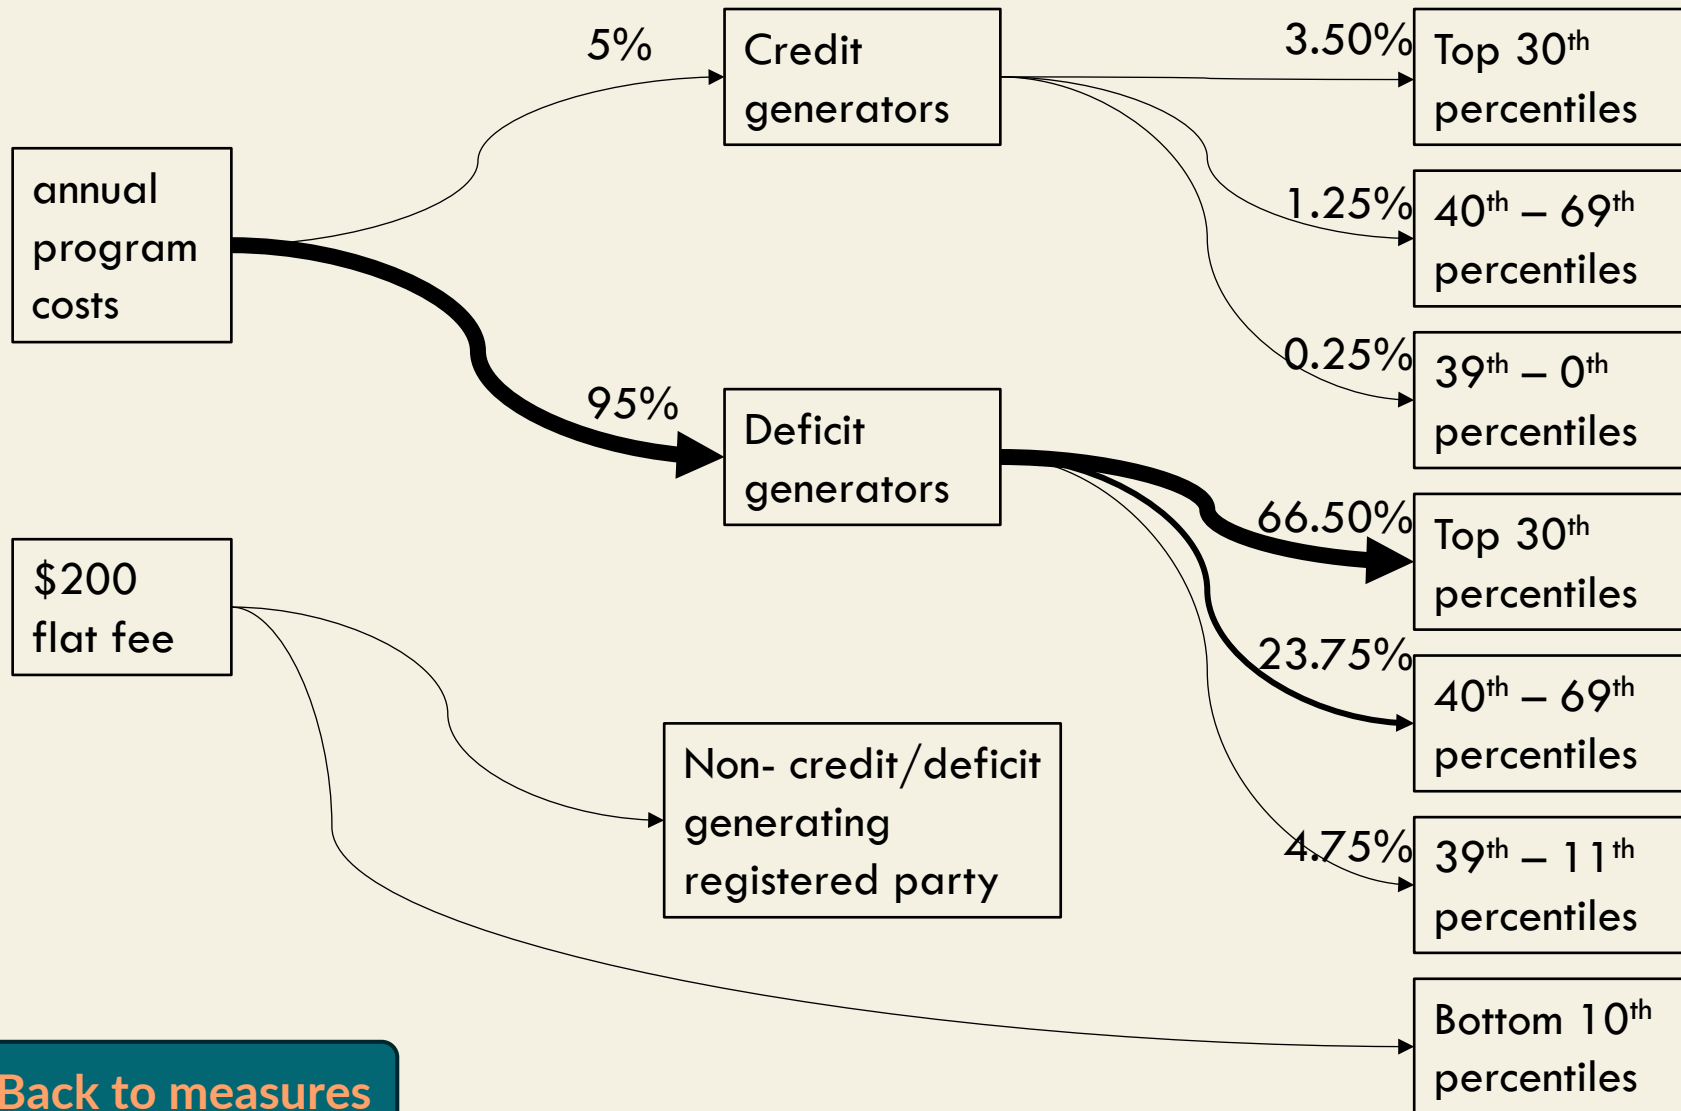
annual program costs

5%

Credit generators

95%

Deficit generators

$200 flat fee

Non- credit/deficit generating registered party

3.50%

Top $30^{th}$ percentiles

1.25%

$40^{th}$ – $69^{th}$ percentiles

0.25%

$39^{th}$ – $0^{th}$ percentiles

66.50%

Top $30^{th}$ percentiles

23.75%

$40^{th}$ – $69^{th}$ percentiles

4.75%

$39^{th}$ – $11^{th}$ percentiles

Bottom $10^{th}$ percentiles

Back to measures